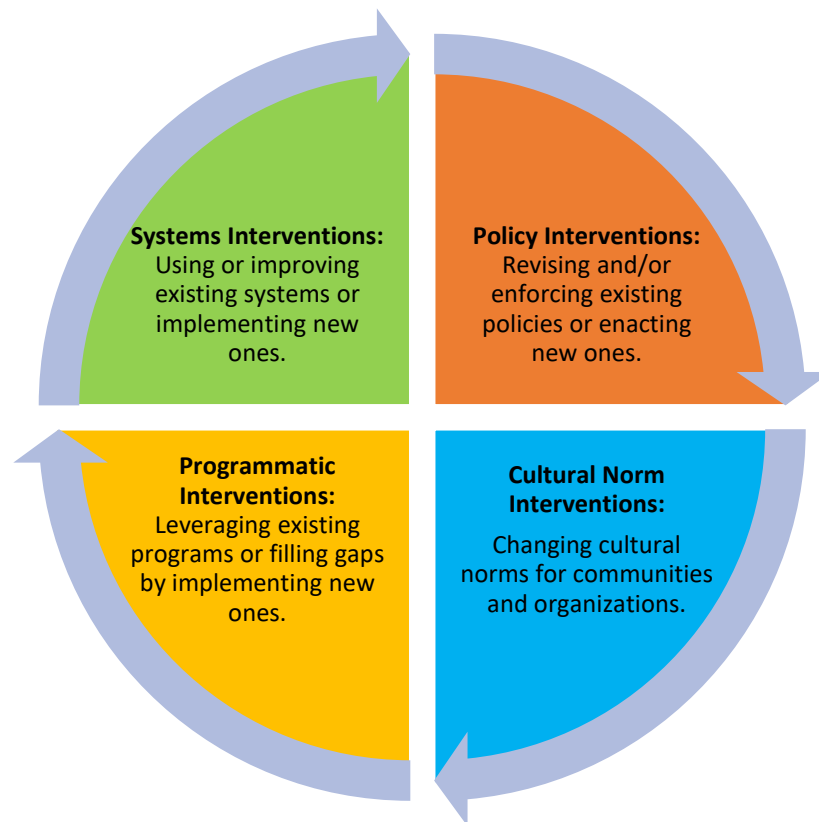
**Systems Interventions:**
Using or improving existing systems or implementing new ones.

**Policy Interventions:**
Revising and/or enforcing existing policies or enacting new ones.

**Programmatic Interventions:**
Leveraging existing programs or filling gaps by implementing new ones.

**Cultural Norm Interventions:**
Changing cultural norms for communities and organizations.